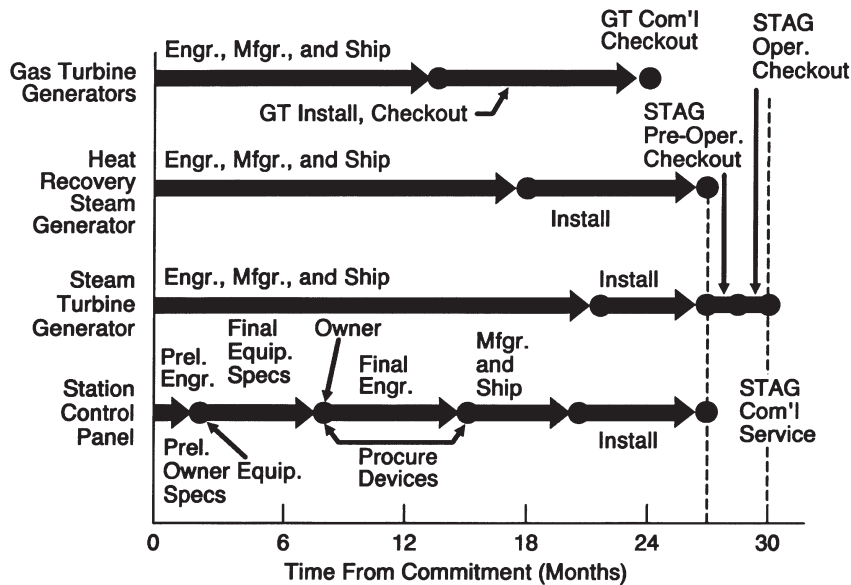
Gas Turbine Generators
Engr., Mfgr., and Ship
GT Com'l Checkout
GT Install, Checkout
STAG Oper. Checkout

Heat Recovery Steam Generator
Engr., Mfgr., and Ship
STAG Pre-Oper. Checkout
Install

Steam Turbine Generator
Engr., Mfgr., and Ship
Install

Station Control Panel
Prel. Engr.
Final Equip. Specs
Owner
Final Engr.
Mfgr. and Ship
STAG Com'l Service
Prel. Owner Equip. Specs
Procure Devices
Install

0 6 12 18 24 30
Time From Commitment (Months)